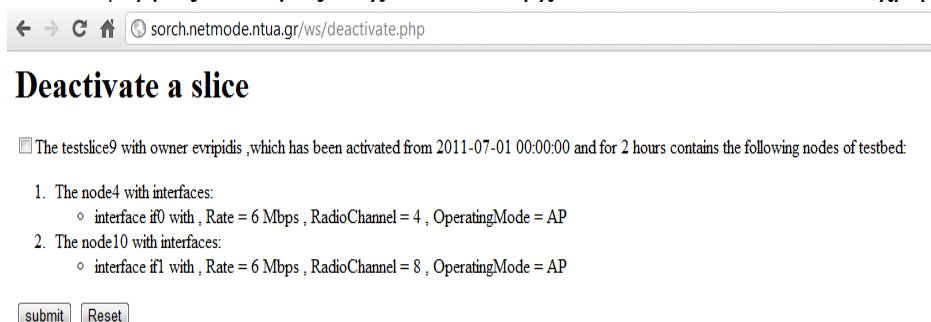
sorch.netmode.ntua.gr/ws/deactivate.php

# Deactivate a slice

The testslice9 with owner evripidis ,which has been activated from 2011-07-01 00:00:00 and for 2 hours contains the following nodes of testbed:

1. The node4 with interfaces:
   - interface if0 with , Rate = 6 Mbps , RadioChannel = 4 , OperatingMode = AP
2. The node10 with interfaces:
   - interface if1 with , Rate = 6 Mbps , RadioChannel = 8 , OperatingMode = AP

submit Reset